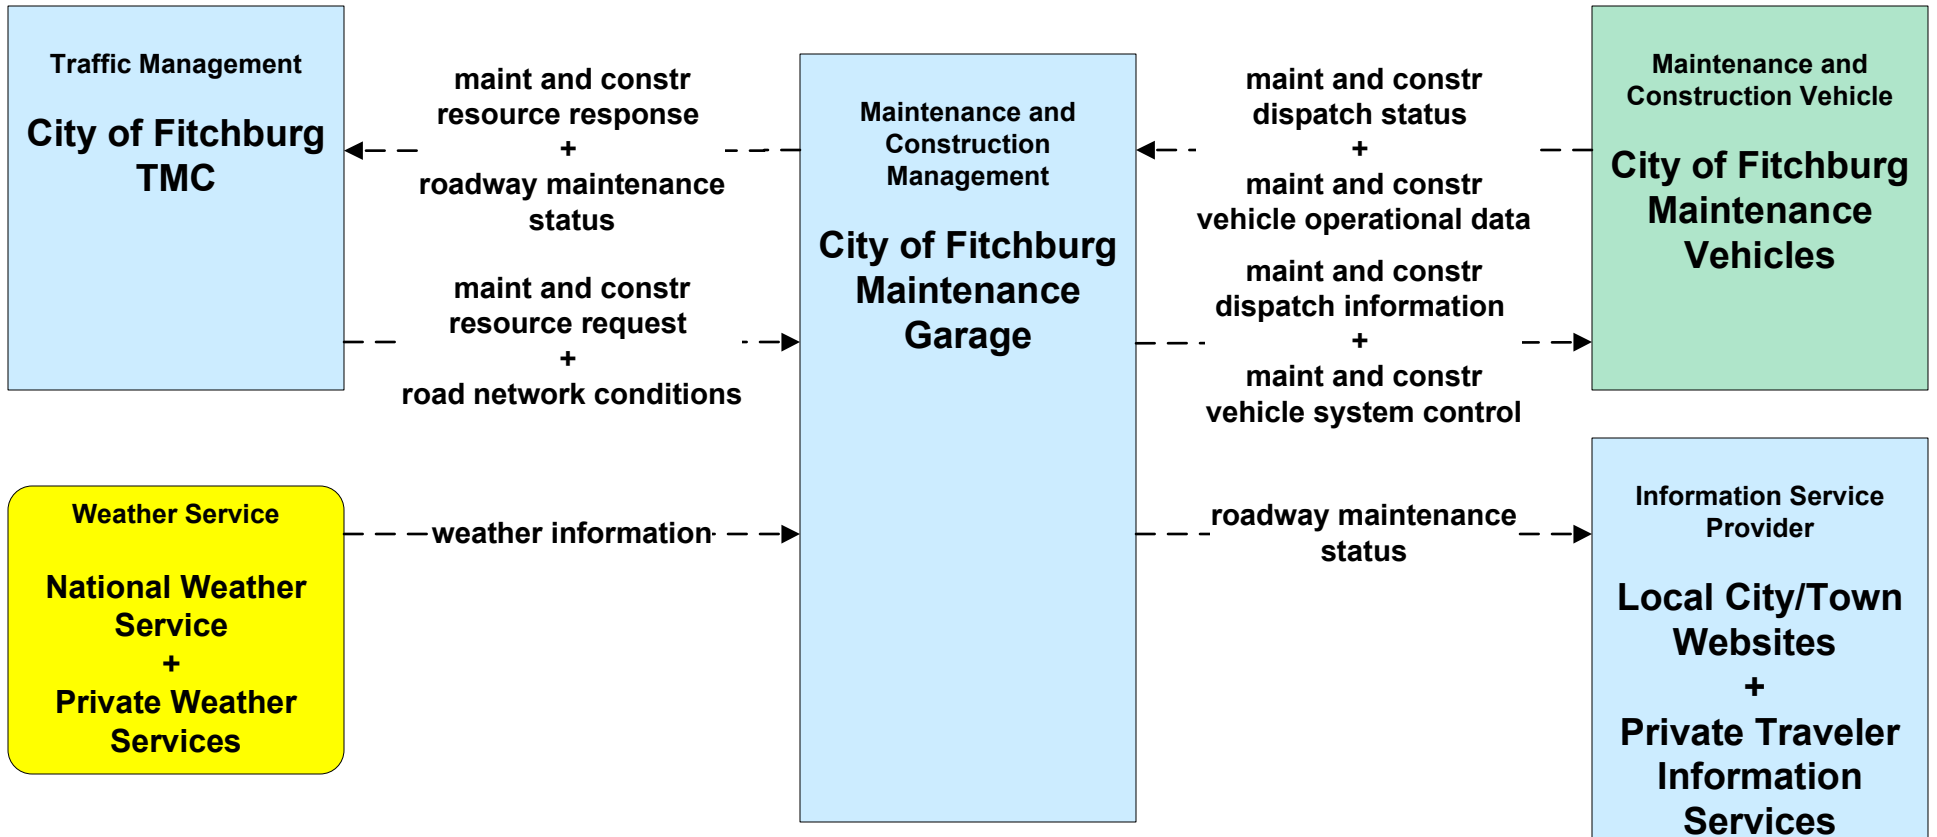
Traffic Management

City of Fitchburg TMC

maint and constr resource response
+
roadway maintenance status

maint and constr resource request
+
road network conditions

Maintenance and Construction Management

City of Fitchburg Maintenance Garage

maint and constr dispatch status
+
maint and constr vehicle operational data

maint and constr dispatch information
+
maint and constr vehicle system control

Maintenance and Construction Vehicle

City of Fitchburg Maintenance Vehicles

Weather Service

National Weather Service
+
Private Weather Services

weather information

roadway maintenance status

Information Service Provider

Local City/Town Websites
+
Private Traveler Information Services